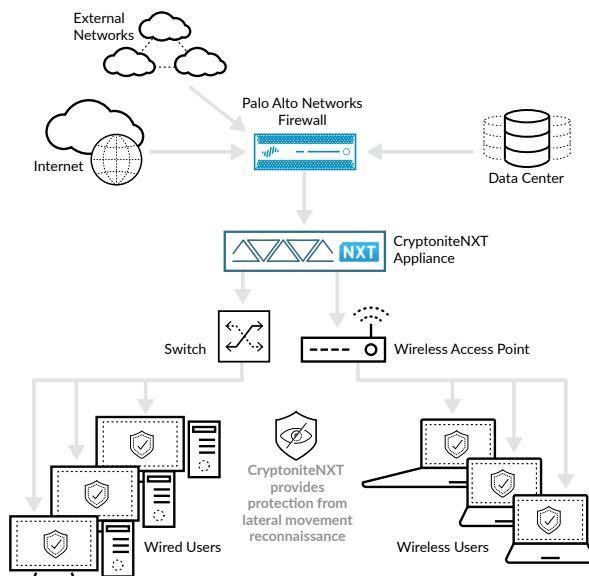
External Networks

Palo Alto Networks Firewall

Internet

Data Center

NXT

CryptoniteNXT Appliance

Switch

Wireless Access Point

CryptoniteNXT provides protection from lateral movement reconnaissance

Wired Users

Wireless Users